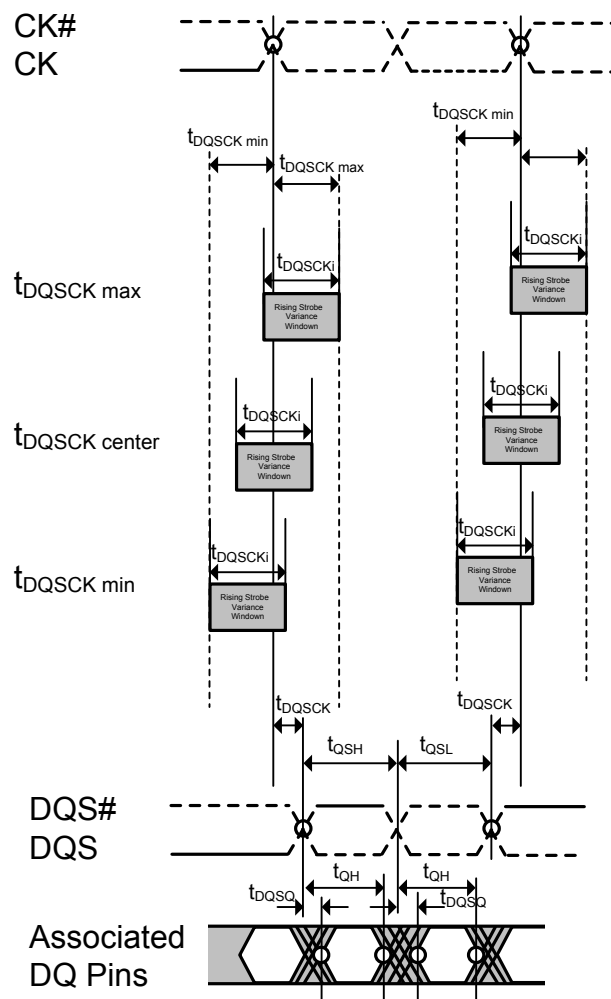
CK#
CK

$t_{DQSCK\ min}$

$t_{DQSCK\ min}$

$t_{DQSCK\ max}$

$t_{DQSCKi}$

$t_{DQSCK\ max}$

$t_{DQSCKi}$

Rising Strobe Variance Window

Rising Strobe Variance Window

$t_{DQSCKi}$

$t_{DQSCK\ center}$

$t_{DQSCKi}$

Rising Strobe Variance Window

Rising Strobe Variance Window

$t_{DQSCKi}$

$t_{DQSCK\ min}$

$t_{DQSCKi}$

Rising Strobe Variance Window

Rising Strobe Variance Window

$t_{DQSCK}$

$t_{DQSCK}$

$t_{QSH}$

$t_{QSL}$

DQS#
DQS

$t_{QH}$

$t_{QH}$

$t_{DQSQ}$

$t_{DQSQ}$

Associated DQ Pins